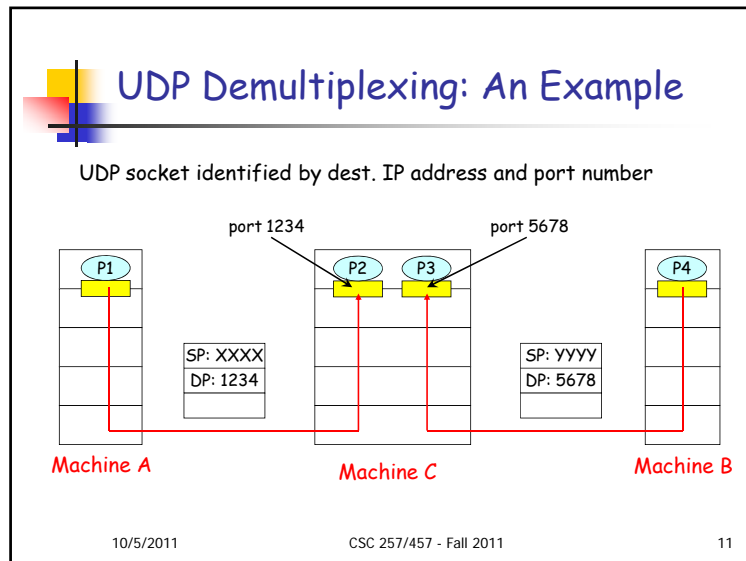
UDP Demultiplexing: An Example

UDP socket identified by dest. IP address and port number

port 1234

port 5678

P1

P2

P3

P4

SP: XXXX

DP: 1234

SP: YYYY

DP: 5678

Machine A

Machine C

Machine B

10/5/2011

CSC 257/457 - Fall 2011

11